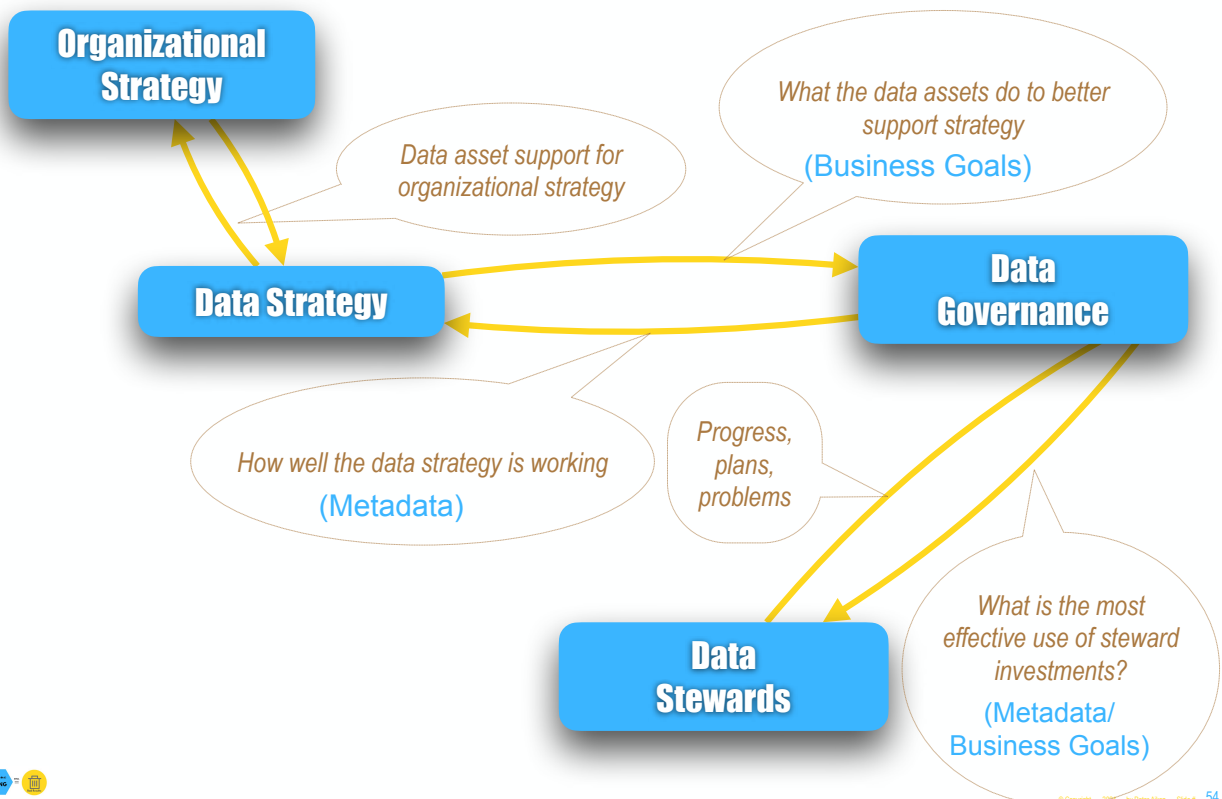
Organizational Strategy

Data asset support for organizational strategy

What the data assets do to better support strategy
(Business Goals)

Data Strategy

Data Governance

How well the data strategy is working
(Metadata)

Progress, plans, problems

Data Stewards

What is the most effective use of steward investments?
(Metadata/ Business Goals)

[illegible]

54